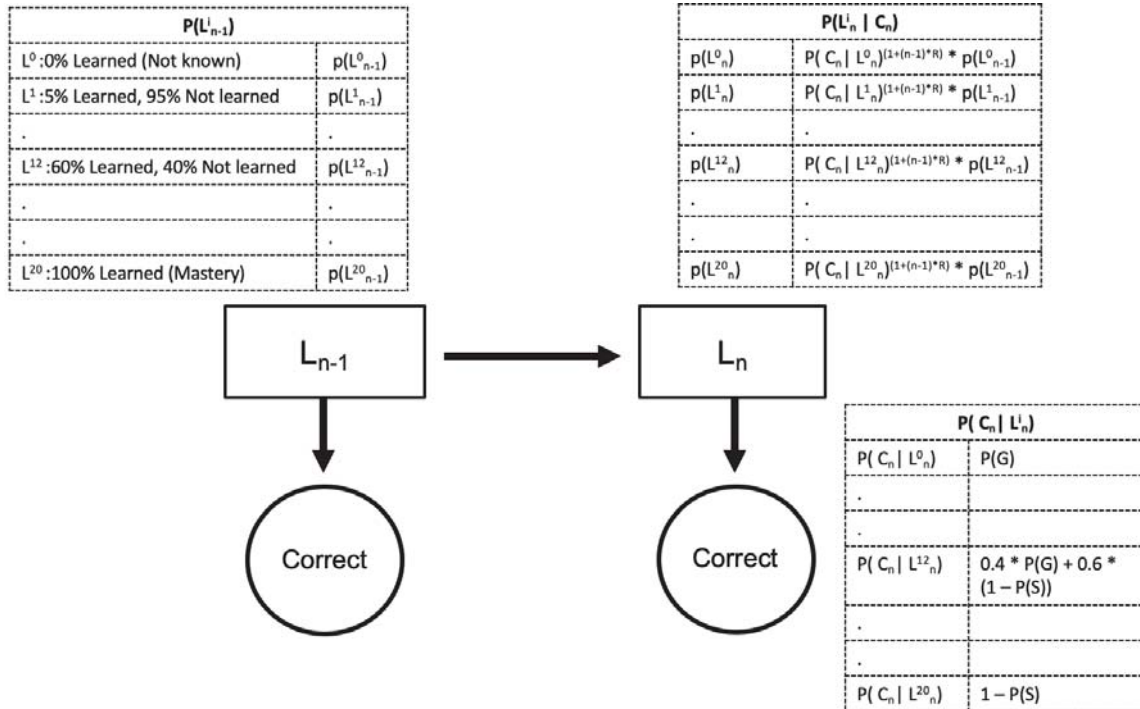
| $P(L^{i}_{n-1})$ | |
|---|---|
| $L^0$ :0% Learned (Not known) | $p(L^{0}_{n-1})$ |
| $L^1$ :5% Learned, 95% Not learned | $p(L^{1}_{n-1})$ |
| . | . |
| $L^{12}$ :60% Learned, 40% Not learned | $p(L^{12}_{n-1})$ |
| . | . |
| . | . |
| $L^{20}$ :100% Learned (Mastery) | $p(L^{20}_{n-1})$ |

| $P(L^{i}_{n} \mid C_n)$ | |
|---|---|
| $p(L^{0}_{n})$ | $P( C_n \mid L^{0}_{n})^{(1+(n-1)*R)} * p(L^{0}_{n-1})$ |
| $p(L^{1}_{n})$ | $P( C_n \mid L^{1}_{n})^{(1+(n-1)*R)} * p(L^{1}_{n-1})$ |
| . | . |
| $p(L^{12}_{n})$ | $P( C_n \mid L^{12}_{n})^{(1+(n-1)*R)} * p(L^{12}_{n-1})$ |
| . | . |
| . | . |
| $p(L^{20}_{n})$ | $P( C_n \mid L^{20}_{n})^{(1+(n-1)*R)} * p(L^{20}_{n-1})$ |

$L_{n-1}$

$L_n$

Correct

Correct

| $P( C_n \mid L^{i}_{n})$ | |
|---|---|
| $P( C_n \mid L^{0}_{n})$ | P(G) |
| . | |
| . | |
| $P( C_n \mid L^{12}_{n})$ | 0.4 * P(G) + 0.6 * (1 – P(S)) |
| . | |
| . | |
| $P( C_n \mid L^{20}_{n})$ | 1 – P(S) |